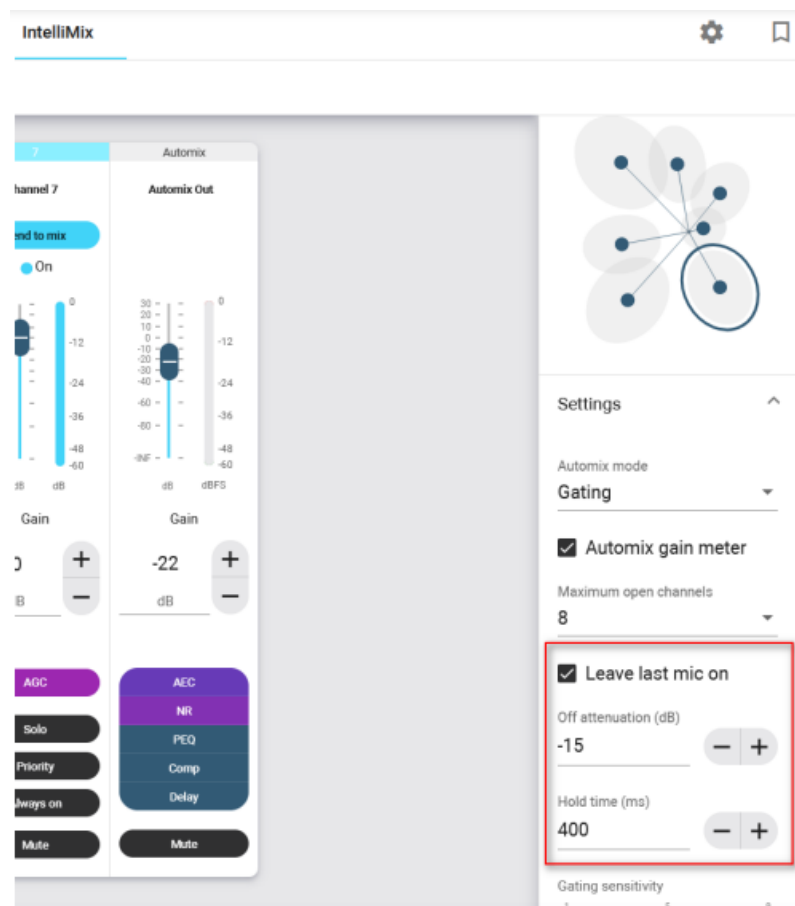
IntelliMix

7

hannel 7

end to mix

On

0
-12
-24
-36
-48
-60

dB

dB

Gain

)

+

dB

−

AGC

Solo

Priority

lways on

Mute

Automix

Automix Out

30
20
10
0
-10
-20
-30
-40
-60
-80
-INF

0
-12
-24
-36
-48
-60

dB

dBFS

Gain

-22

+

dB

−

AEC

NR

PEQ

Comp

Delay

Mute

Settings

Automix mode

Gating

Automix gain meter

Maximum open channels

8

Leave last mic on

Off attenuation (dB)

-15

− +

Hold time (ms)

400

− +

Gating sensitivity